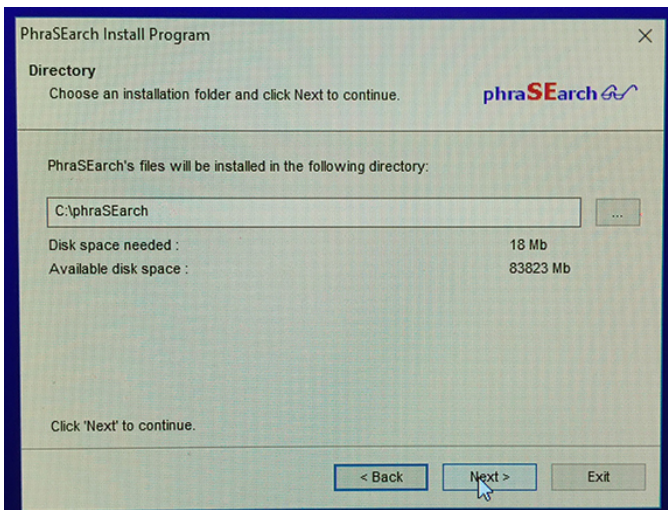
PhraSEarch Install Program

×

Directory

Choose an installation folder and click Next to continue.

phraSEarch

PhraSEarch's files will be installed in the following directory:

C:\phraSEarch

...

Disk space needed : 18 Mb

Available disk space : 83823 Mb

Click 'Next' to continue.

< Back

Next >

Exit